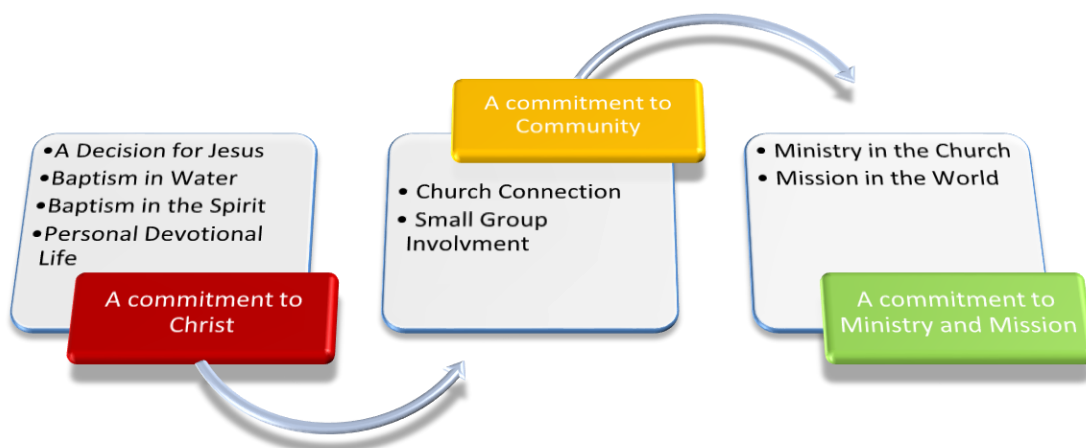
•A Decision for Jesus
•Baptism in Water
•Baptism in the Spirit
•Personal Devotional Life

A commitment to Christ

A commitment to Community

• Church Connection
• Small Group Involvment

• Ministry in the Church
• Mission in the World

A commitment to Ministry and Mission